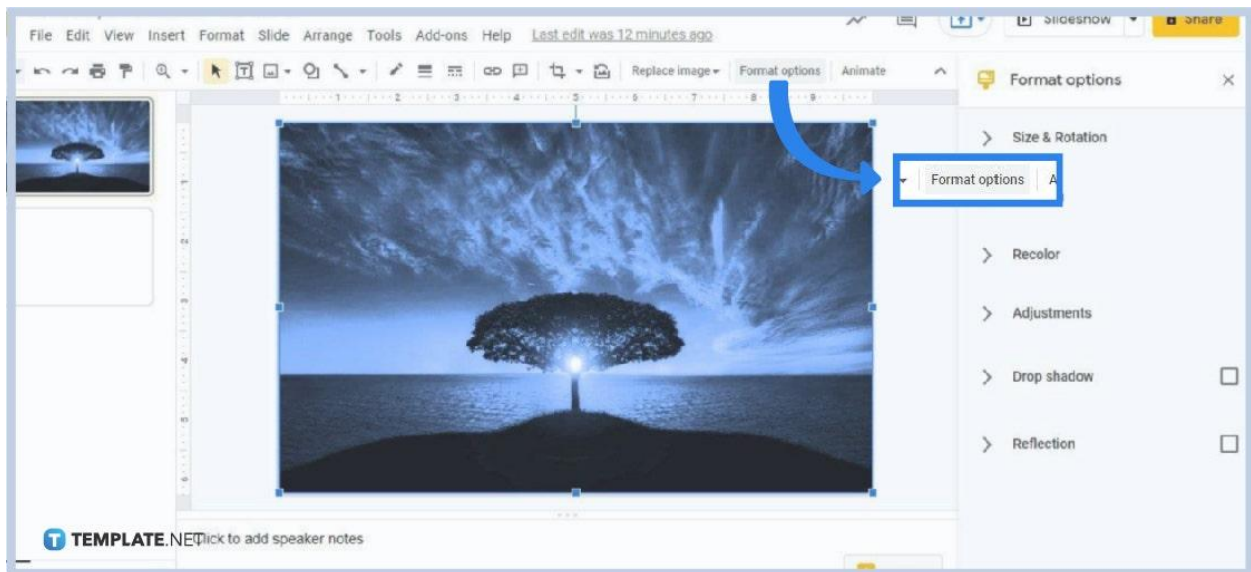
File Edit View Insert Format Slide Arrange Tools Add-ons Help Last edit was 12 minutes ago

Slideshow

Share

Replace image Format options Animate

Format options

Size & Rotation

Format options A

Recolor

Adjustments

Drop shadow

Reflection

TEMPLATE.NET

Click to add speaker notes